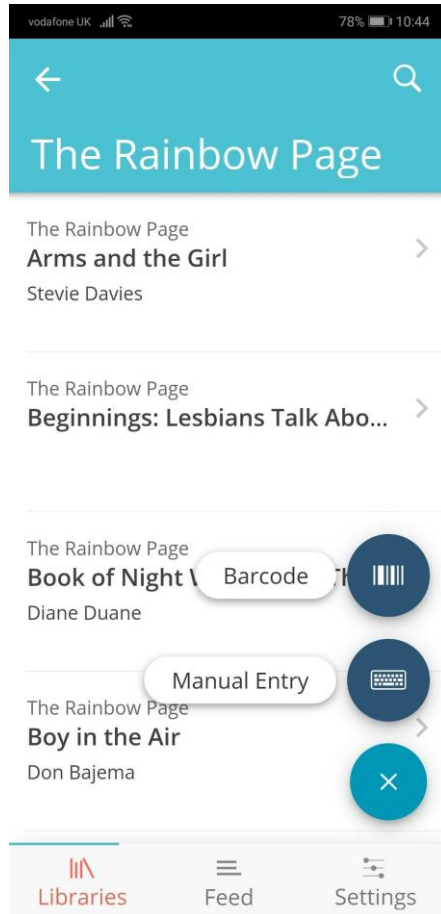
vodafone UK 78% 10:44

The Rainbow Page

The Rainbow Page
Arms and the Girl
Stevie Davies

The Rainbow Page
Beginnings: Lesbians Talk Abo...

The Rainbow Page
Book of Night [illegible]
Diane Duane

Barcode

Manual Entry

The Rainbow Page
Boy in the Air
Don Bajema

Libraries
Feed
Settings